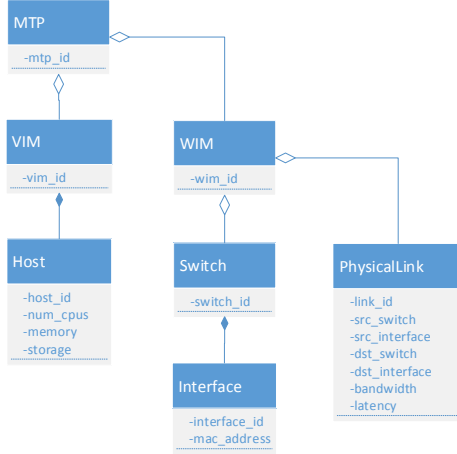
MTP

-mtp_id

VIM

-vim_id

WIM

-wim_id

Host

-host_id
-num_cpus
-memory
-storage

Switch

-switch_id

PhysicalLink

-link_id
-src_switch
-src_interface
-dst_switch
-dst_interface
-bandwidth
-latency

Interface

-interface_id
-mac_address